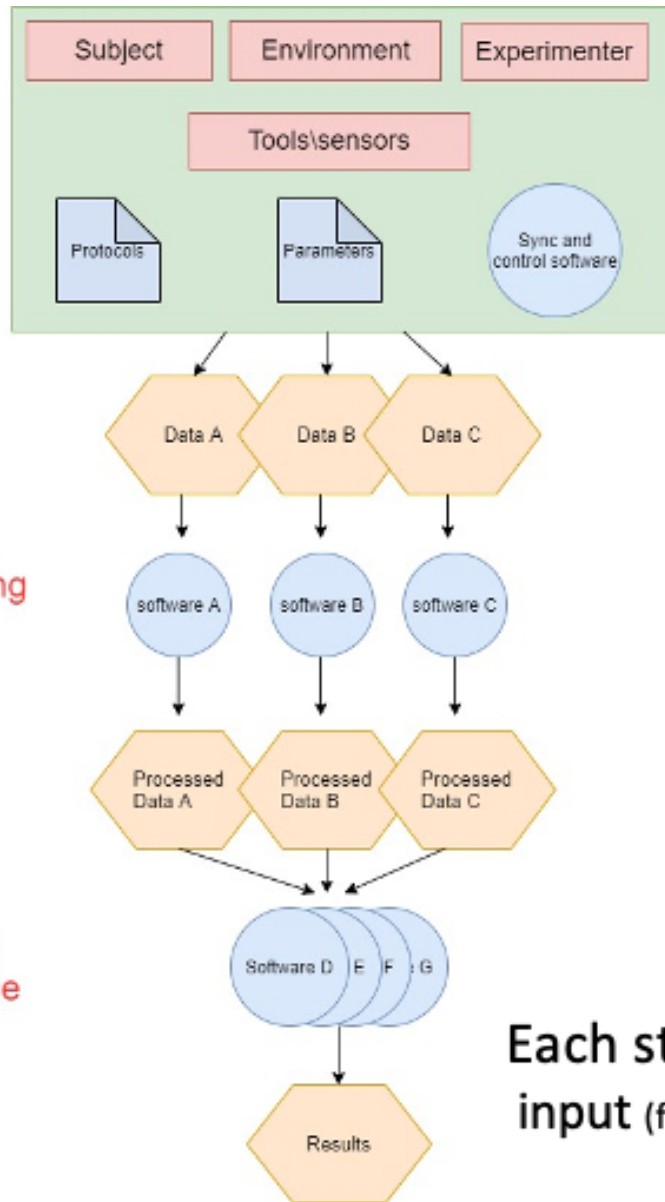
Subject

Environment

Experimenter

Tools\sensors

Protocols

Parameters

Sync and control software

Data A

Data B

Data C

ng

software A

software B

software C

Processed Data A

Processed Data B

Processed Data C

e

Software D

E

F

G

Results

Each st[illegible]

input (f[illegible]